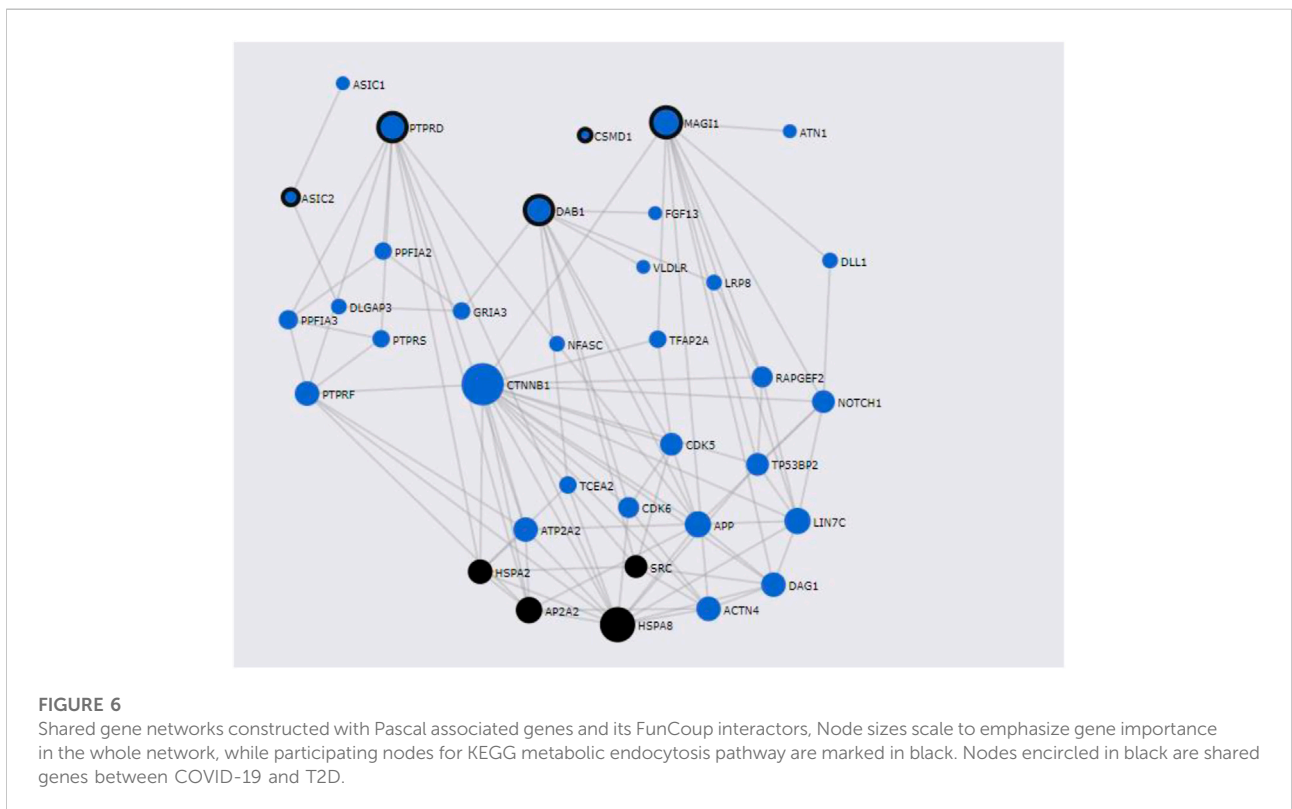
ASIC1
PTPRD
CSMD1
MAGI1
ATN1
ASIC2
DAB1
FGF13
PPFIA2
VLDLR
LRP8
DLL1
DLGAP3
PPFIA3
GRIA3
PTPRS
NFASC
TFAP2A
CTNNB1
RAPGEF2
PTPRF
NOTCH1
CDK5
TP53BP2
TCEA2
CDK6
APP
LIN7C
ATP2A2
HSPA2
SRC
DAG1
AP2A2
ACTN4
HSPA8

FIGURE 6
Shared gene networks constructed with Pascal associated genes and its FunCoup interactors, Node sizes scale to emphasize gene importance in the whole network, while participating nodes for KEGG metabolic endocytosis pathway are marked in black. Nodes encircled in black are shared genes between COVID-19 and T2D.